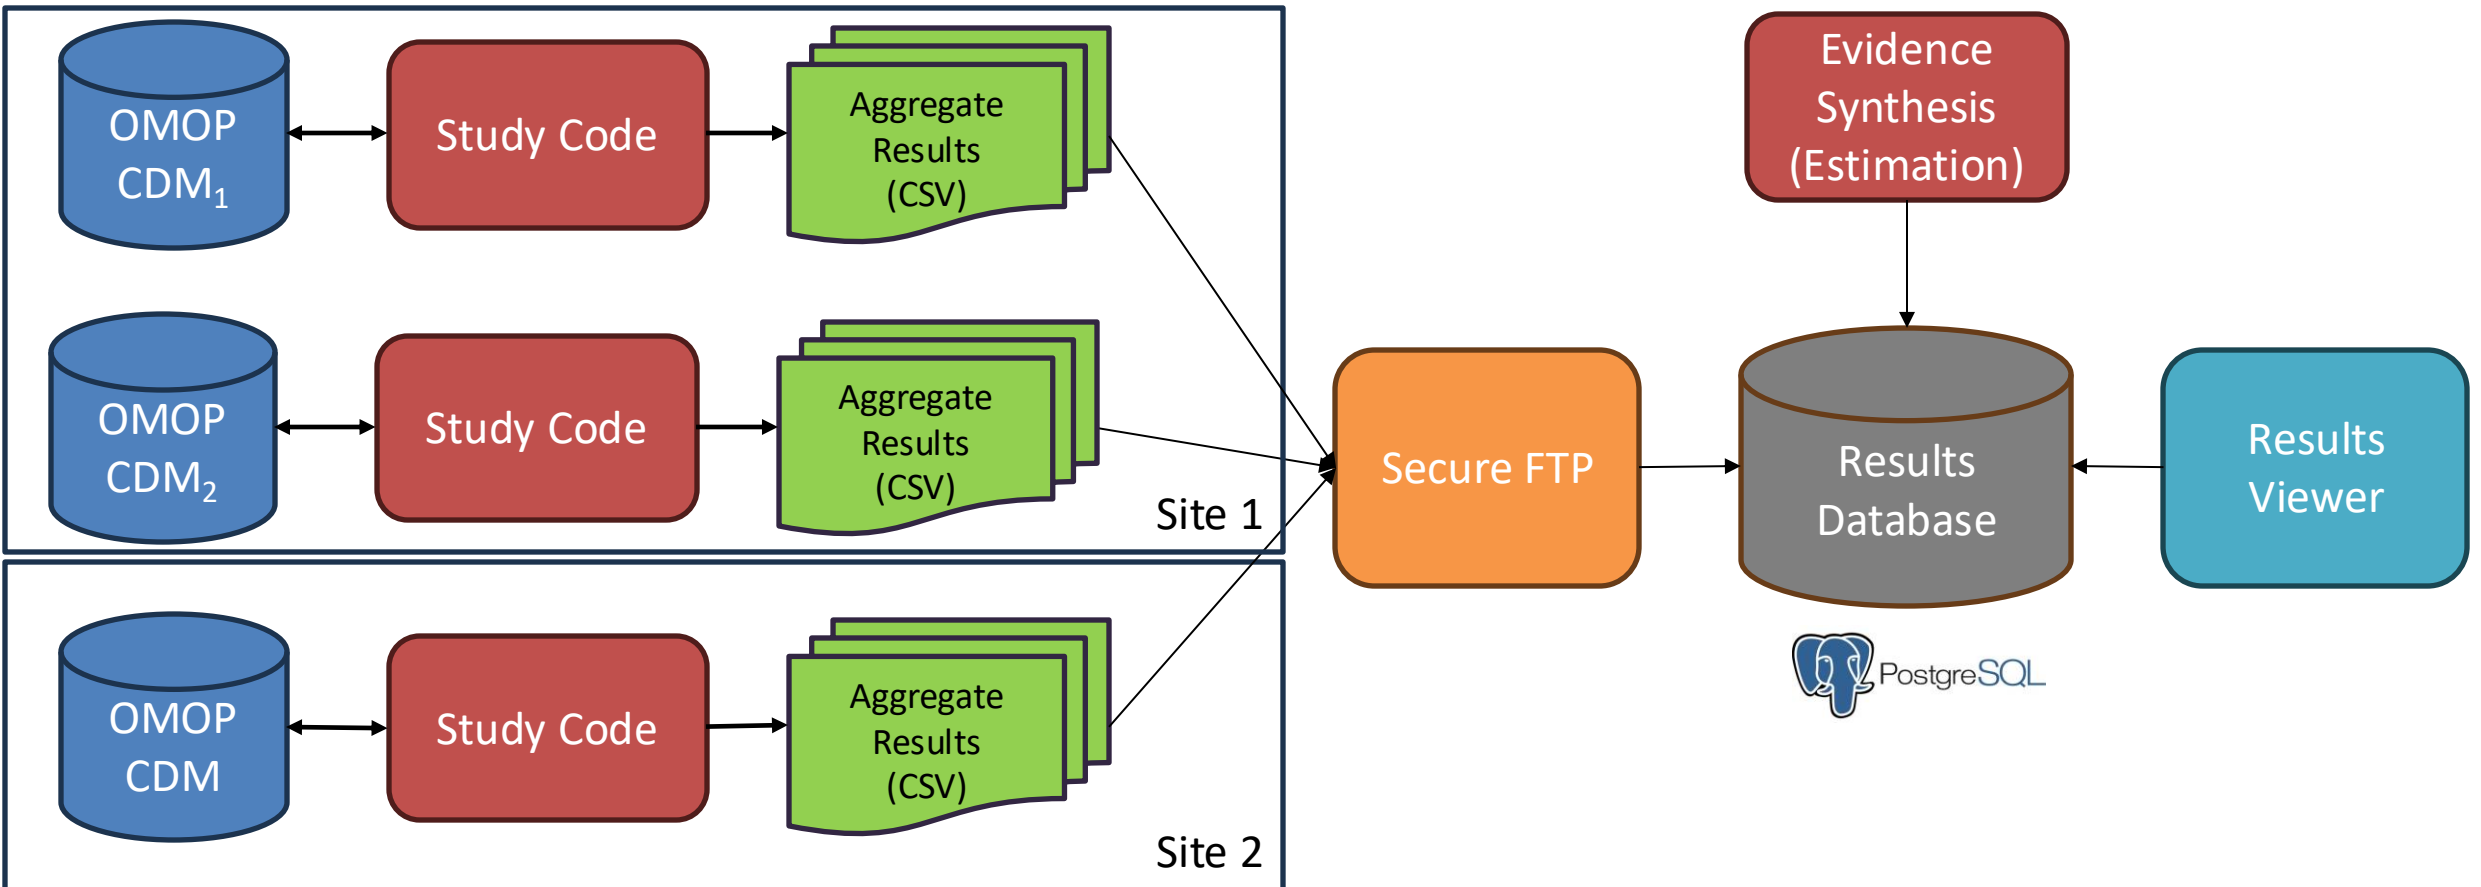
OMOP CDM$_1$

Study Code

Aggregate Results (CSV)

OMOP CDM$_2$

Study Code

Aggregate Results (CSV)

Site 1

OMOP CDM

Study Code

Aggregate Results (CSV)

Site 2

Evidence Synthesis (Estimation)

Secure FTP

Results Database

Results Viewer

PostgreSQL